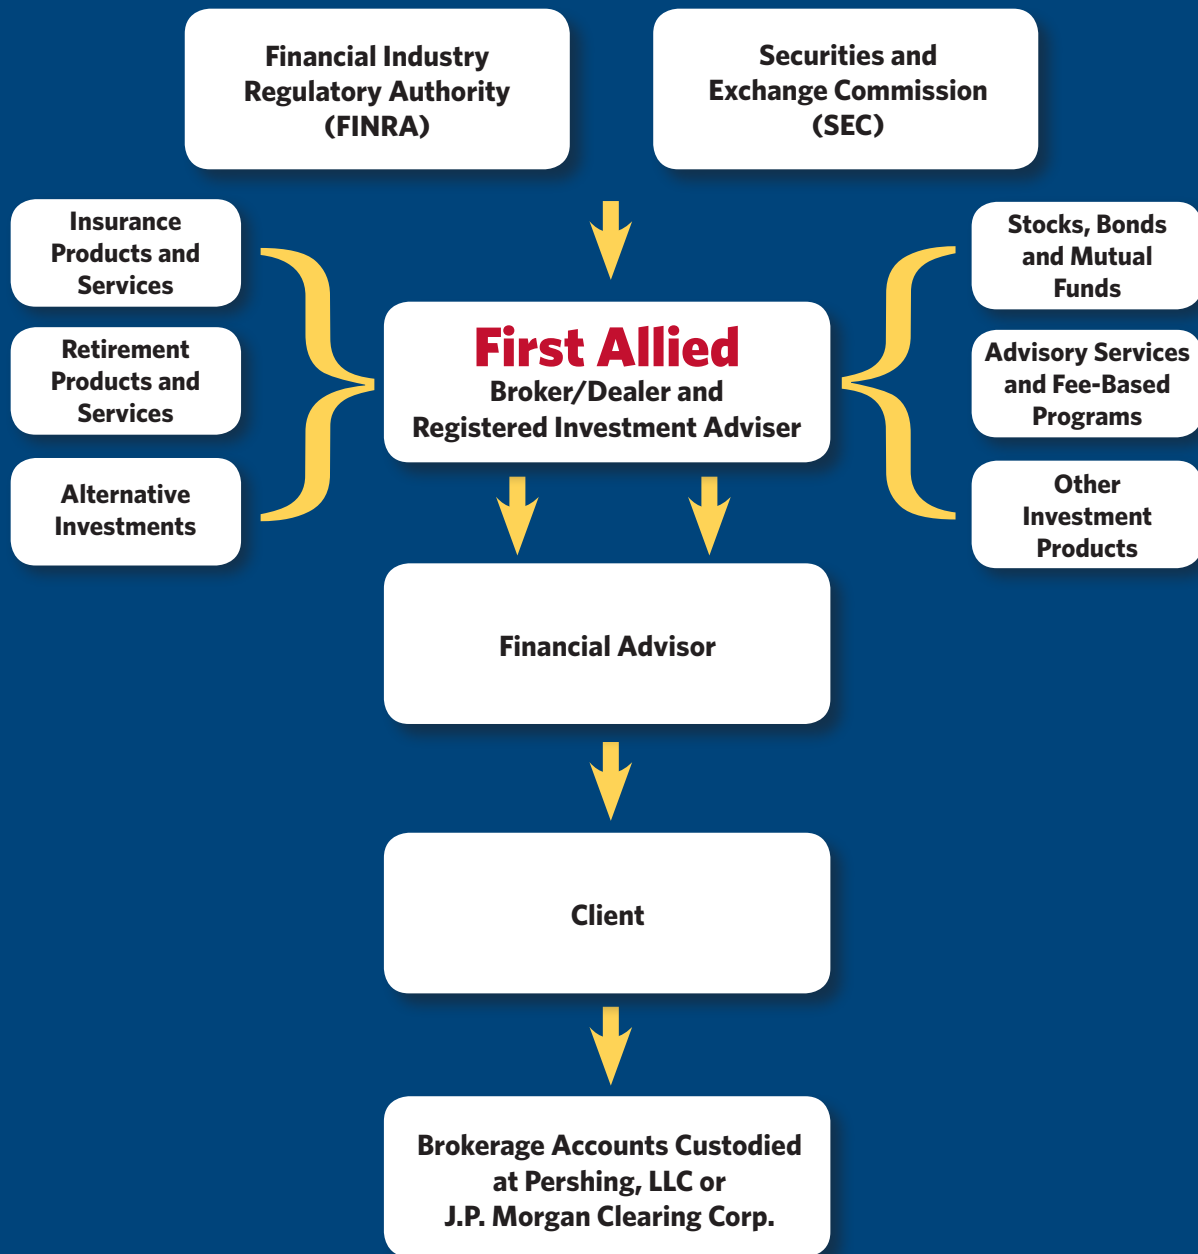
Financial Industry Regulatory Authority (FINRA)

Securities and Exchange Commission (SEC)

Insurance Products and Services

Retirement Products and Services

Alternative Investments

First Allied
Broker/Dealer and Registered Investment Adviser

Stocks, Bonds and Mutual Funds

Advisory Services and Fee-Based Programs

Other Investment Products

Financial Advisor

Client

Brokerage Accounts Custodied at Pershing, LLC or J.P. Morgan Clearing Corp.